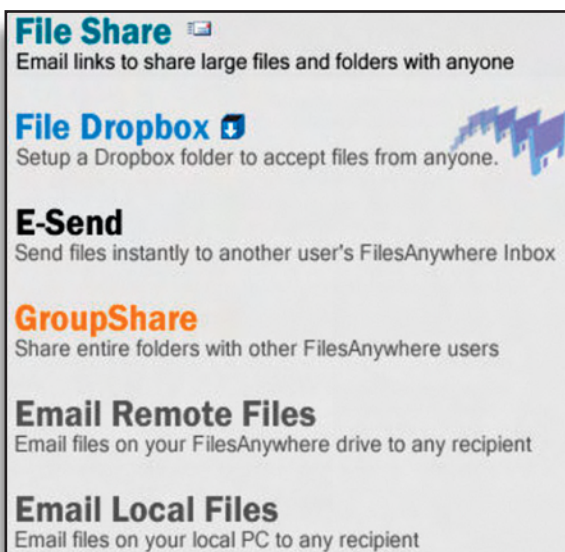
File Share
Email links to share large files and folders with anyone

File Dropbox
Setup a Dropbox folder to accept files from anyone.

E-Send
Send files instantly to another user's FilesAnywhere Inbox

GroupShare
Share entire folders with other FilesAnywhere users

Email Remote Files
Email files on your FilesAnywhere drive to any recipient

Email Local Files
Email files on your local PC to any recipient